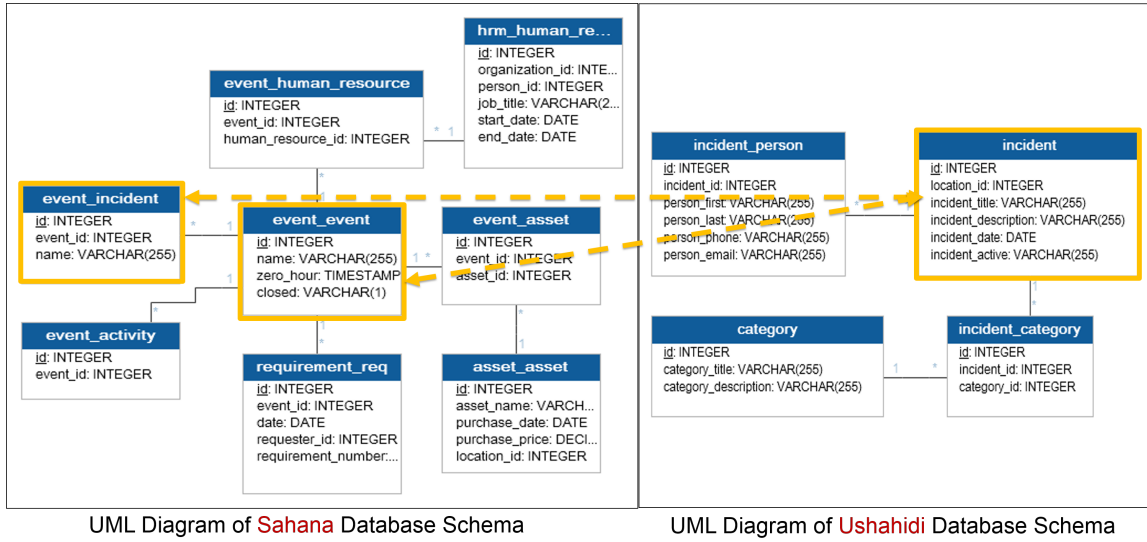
hrm_human_re...
id: INTEGER
organization_id: INTE...
person_id: INTEGER
job_title: VARCHAR(2...
start_date: DATE
end_date: DATE

event_human_resource
id: INTEGER
event_id: INTEGER
human_resource_id: INTEGER

event_incident
id: INTEGER
event_id: INTEGER
name: VARCHAR(255)

event_event
id: INTEGER
name: VARCHAR(255)
zero_hour: TIMESTAMP
closed: VARCHAR(1)

event_asset
id: INTEGER
event_id: INTEGER
asset_id: INTEGER

event_activity
id: INTEGER
event_id: INTEGER

requirement_req
id: INTEGER
event_id: INTEGER
date: DATE
requester_id: INTEGER
requirement_number:...

asset_asset
id: INTEGER
asset_name: VARCH...
purchase_date: DATE
purchase_price: DECI...
location_id: INTEGER

incident_person
id: INTEGER
incident_id: INTEGER
person_first: VARCHAR(255)
person_last: VARCHAR(255)
person_phone: VARCHAR(255)
person_email: VARCHAR(255)

incident
id: INTEGER
location_id: INTEGER
incident_title: VARCHAR(255)
incident_description: VARCHAR(255)
incident_date: DATE
incident_active: VARCHAR(255)

category
id: INTEGER
category_title: VARCHAR(255)
category_description: VARCHAR(255)

incident_category
id: INTEGER
incident_id: INTEGER
category_id: INTEGER

UML Diagram of Sahana Database Schema

UML Diagram of Ushahidi Database Schema